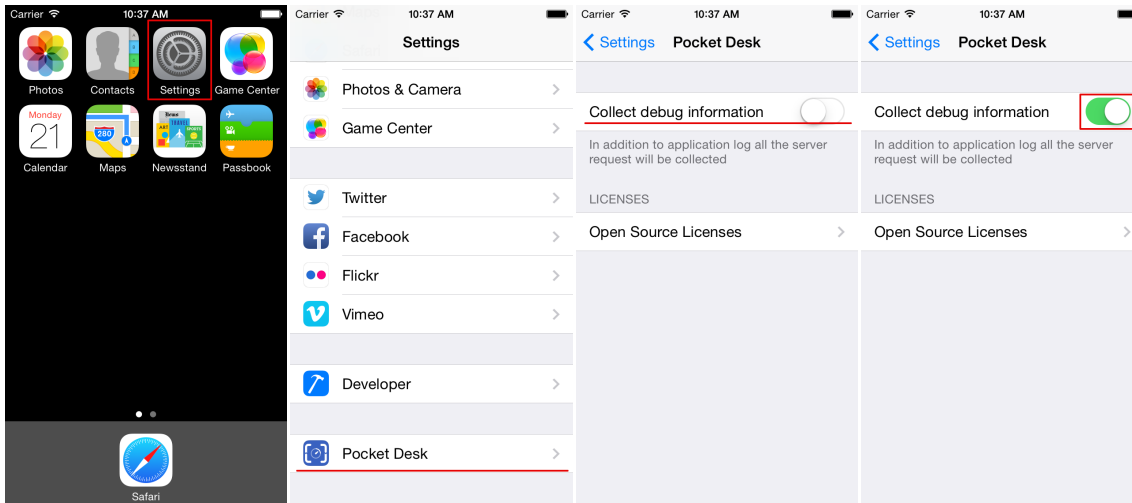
Carrier 10:37 AM

Photos Contacts Settings Game Center

Monday 21 Calendar

280 Maps

Newsstand

Passbook

Safari

Carrier 10:37 AM

Settings

Photos & Camera

Game Center

Twitter

Facebook

Flickr

Vimeo

Developer

Pocket Desk

Carrier 10:37 AM

Settings Pocket Desk

Collect debug information

In addition to application log all the server request will be collected

LICENSES

Open Source Licenses

Carrier 10:37 AM

Settings Pocket Desk

Collect debug information

In addition to application log all the server request will be collected

LICENSES

Open Source Licenses